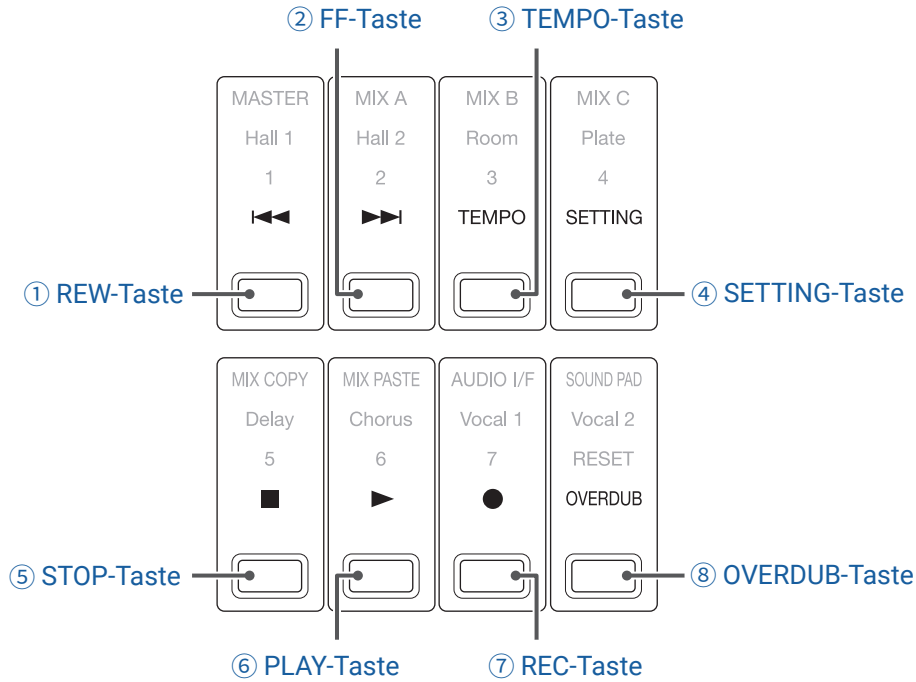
② FF-Taste
③ TEMPO-Taste

MASTER
Hall 1
1

MIX A
Hall 2
2

MIX B
Room
3
TEMPO

MIX C
Plate
4
SETTING

① REW-Taste
④ SETTING-Taste

MIX COPY
Delay
5

MIX PASTE
Chorus
6

AUDIO I/F
Vocal 1
7

SOUND PAD
Vocal 2
RESET
OVERDUB

⑤ STOP-Taste
⑧ OVERDUB-Taste

⑥ PLAY-Taste
⑦ REC-Taste